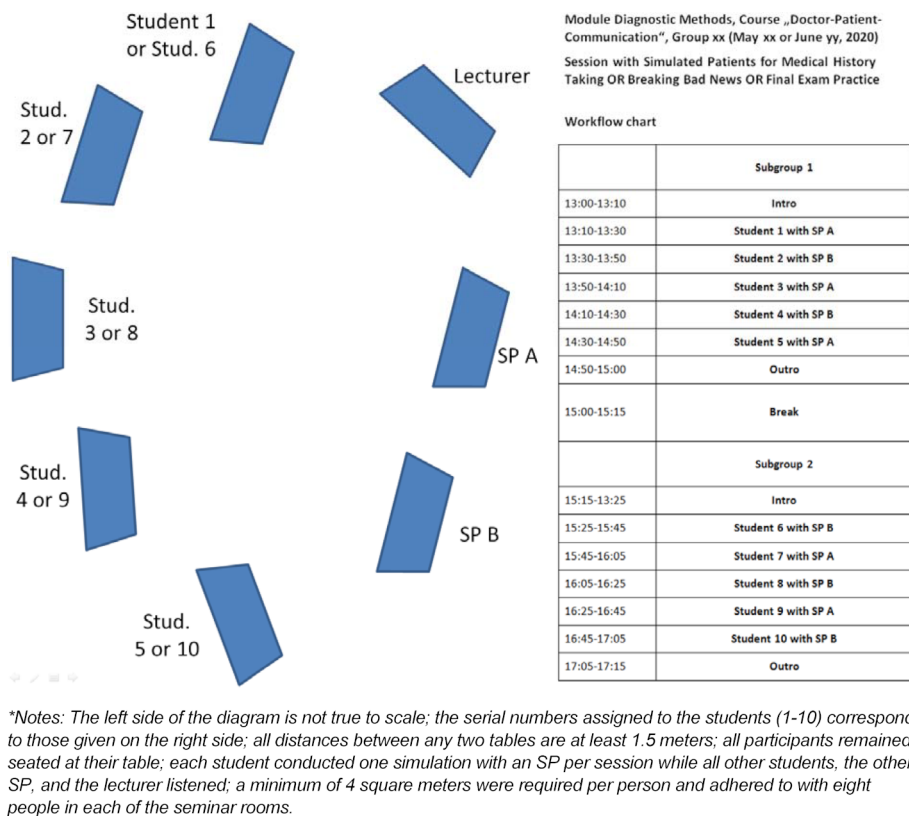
Student 1
or Stud. 6

Lecturer

Stud.
2 or 7

Stud.
3 or 8

SP A

Stud.
4 or 9

SP B

Stud.
5 or 10

Module Diagnostic Methods, Course „Doctor-Patient-Communication", Group xx (May xx or June yy, 2020)

Session with Simulated Patients for Medical History Taking OR Breaking Bad News OR Final Exam Practice

Workflow chart

| | Subgroup 1 |
|---|---|
| 13:00-13:10 | Intro |
| 13:10-13:30 | Student 1 with SP A |
| 13:30-13:50 | Student 2 with SP B |
| 13:50-14:10 | Student 3 with SP A |
| 14:10-14:30 | Student 4 with SP B |
| 14:30-14:50 | Student 5 with SP A |
| 14:50-15:00 | Outro |
| 15:00-15:15 | Break |
| | Subgroup 2 |
| 15:15-13:25 | Intro |
| 15:25-15:45 | Student 6 with SP B |
| 15:45-16:05 | Student 7 with SP A |
| 16:05-16:25 | Student 8 with SP B |
| 16:25-16:45 | Student 9 with SP A |
| 16:45-17:05 | Student 10 with SP B |
| 17:05-17:15 | Outro |

*Notes: The left side of the diagram is not true to scale; the serial numbers assigned to the students (1-10) correspond to those given on the right side; all distances between any two tables are at least 1.5 meters; all participants remained seated at their table; each student conducted one simulation with an SP per session while all other students, the other SP, and the lecturer listened; a minimum of 4 square meters were required per person and adhered to with eight people in each of the seminar rooms.